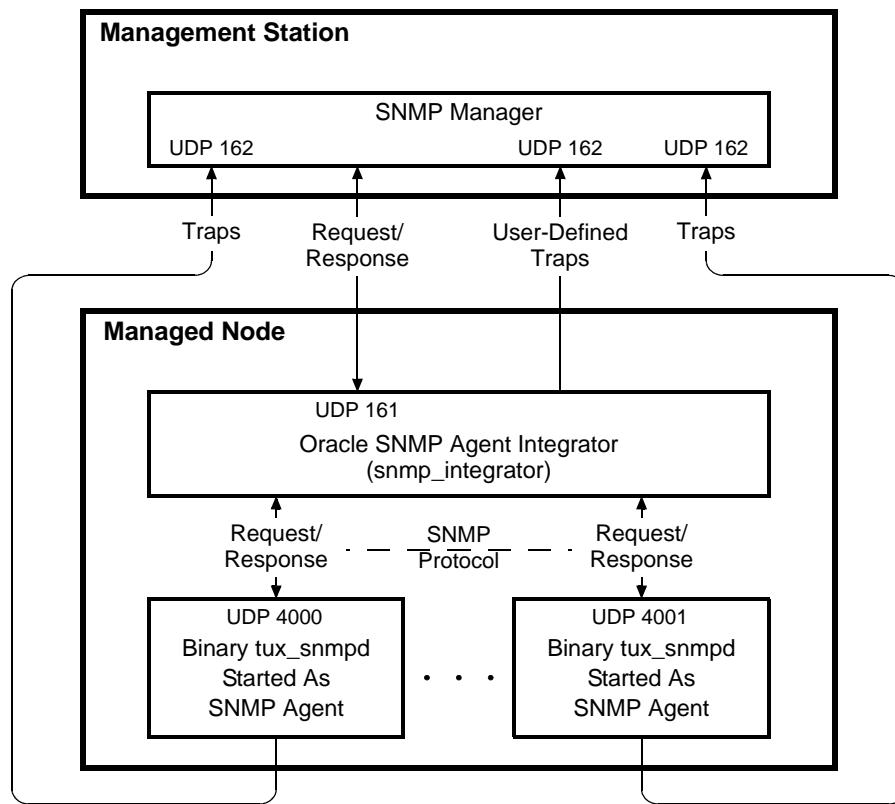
Management Station

SNMP Manager

UDP 162

UDP 162

UDP 162

Traps

Request/ Response

User-Defined Traps

Traps

Managed Node

UDP 161

Oracle SNMP Agent Integrator (snmp_integrator)

Request/ Response

SNMP Protocol

Request/ Response

UDP 4000

Binary tux_snmpd Started As SNMP Agent

• • •

UDP 4001

Binary tux_snmpd Started As SNMP Agent